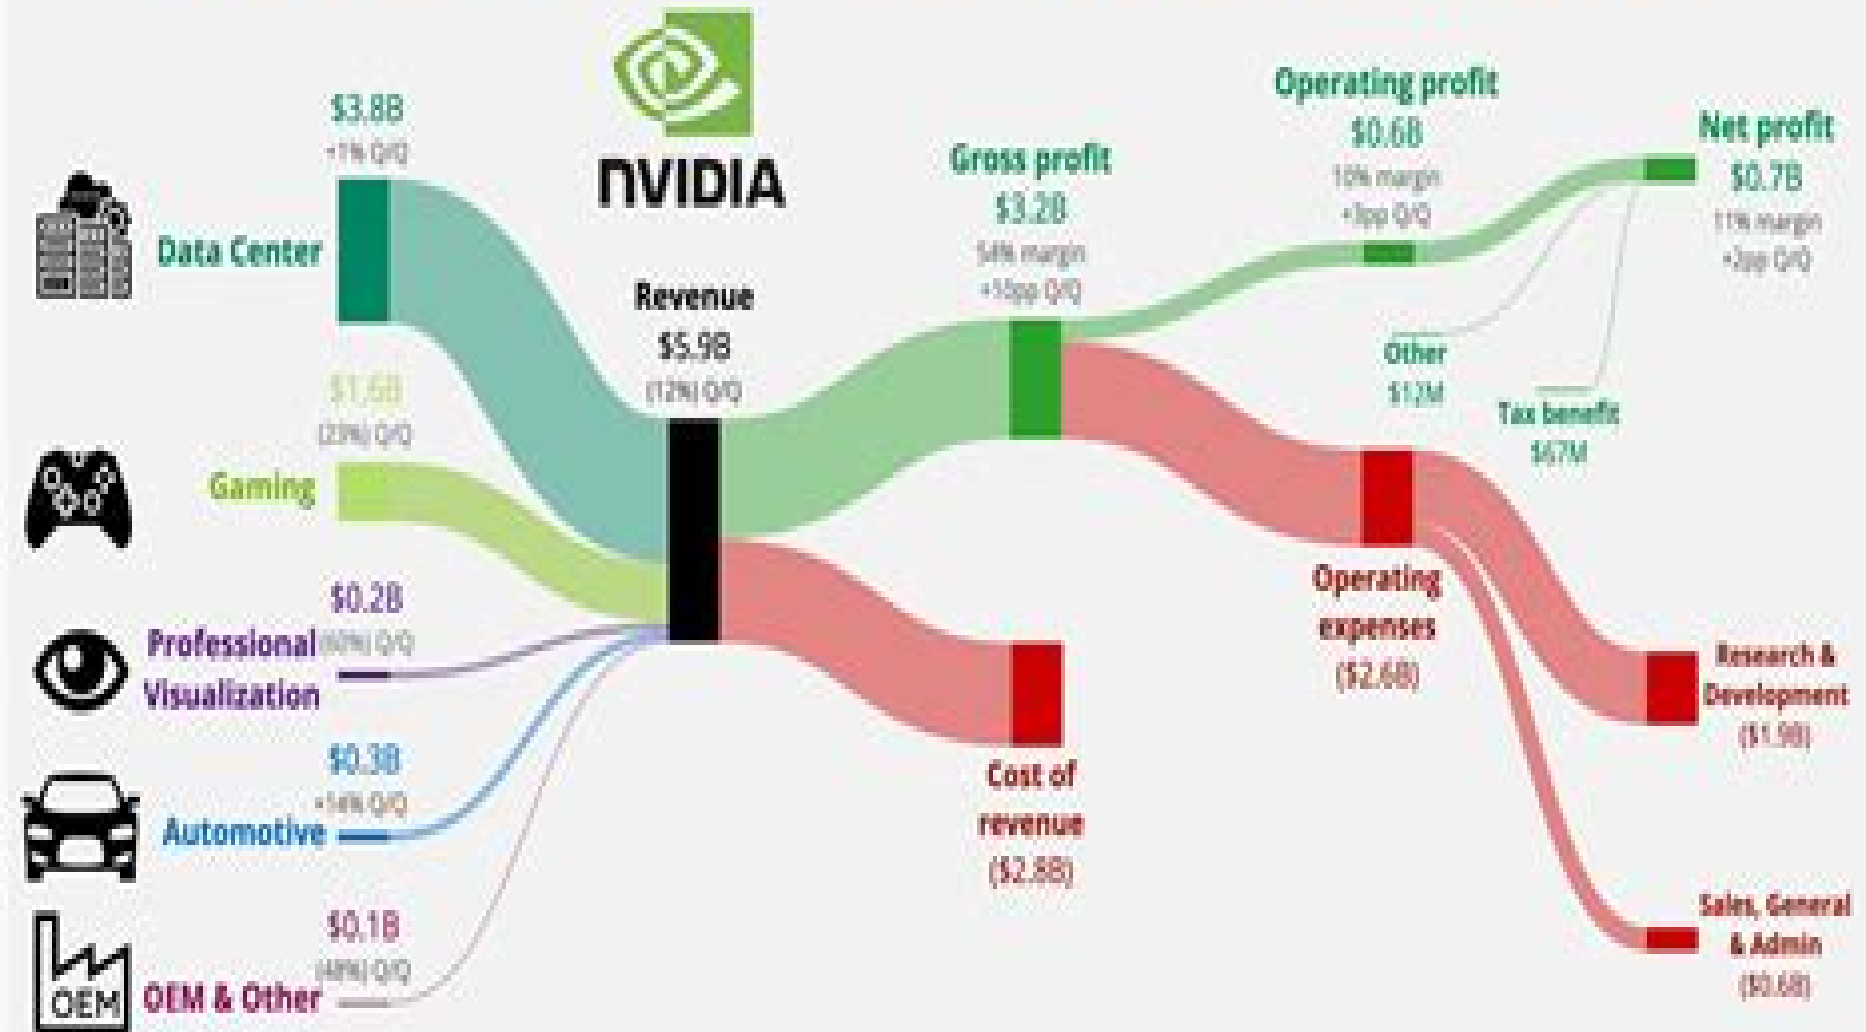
NVIDIA

$3.8B
+1% Q/Q
Data Center

$1.6B
(23%) Q/Q
Gaming

$0.2B
(60%) Q/Q
Professional Visualization

$0.3B
+14% Q/Q
Automotive

$0.1B
(48%) Q/Q
OEM & Other

OEM

Revenue
$5.9B
(12%) Q/Q

Gross profit
$3.2B
54% margin
+11pp Q/Q

Cost of revenue
($2.8B)

Operating profit
$0.6B
10% margin
+9pp Q/Q

Other
$12M

Tax benefit
$67M

Net profit
$0.7B
11% margin
+2pp Q/Q

Operating expenses
($2.6B)

Research & Development
($1.9B)

Sales, General & Admin
($0.6B)